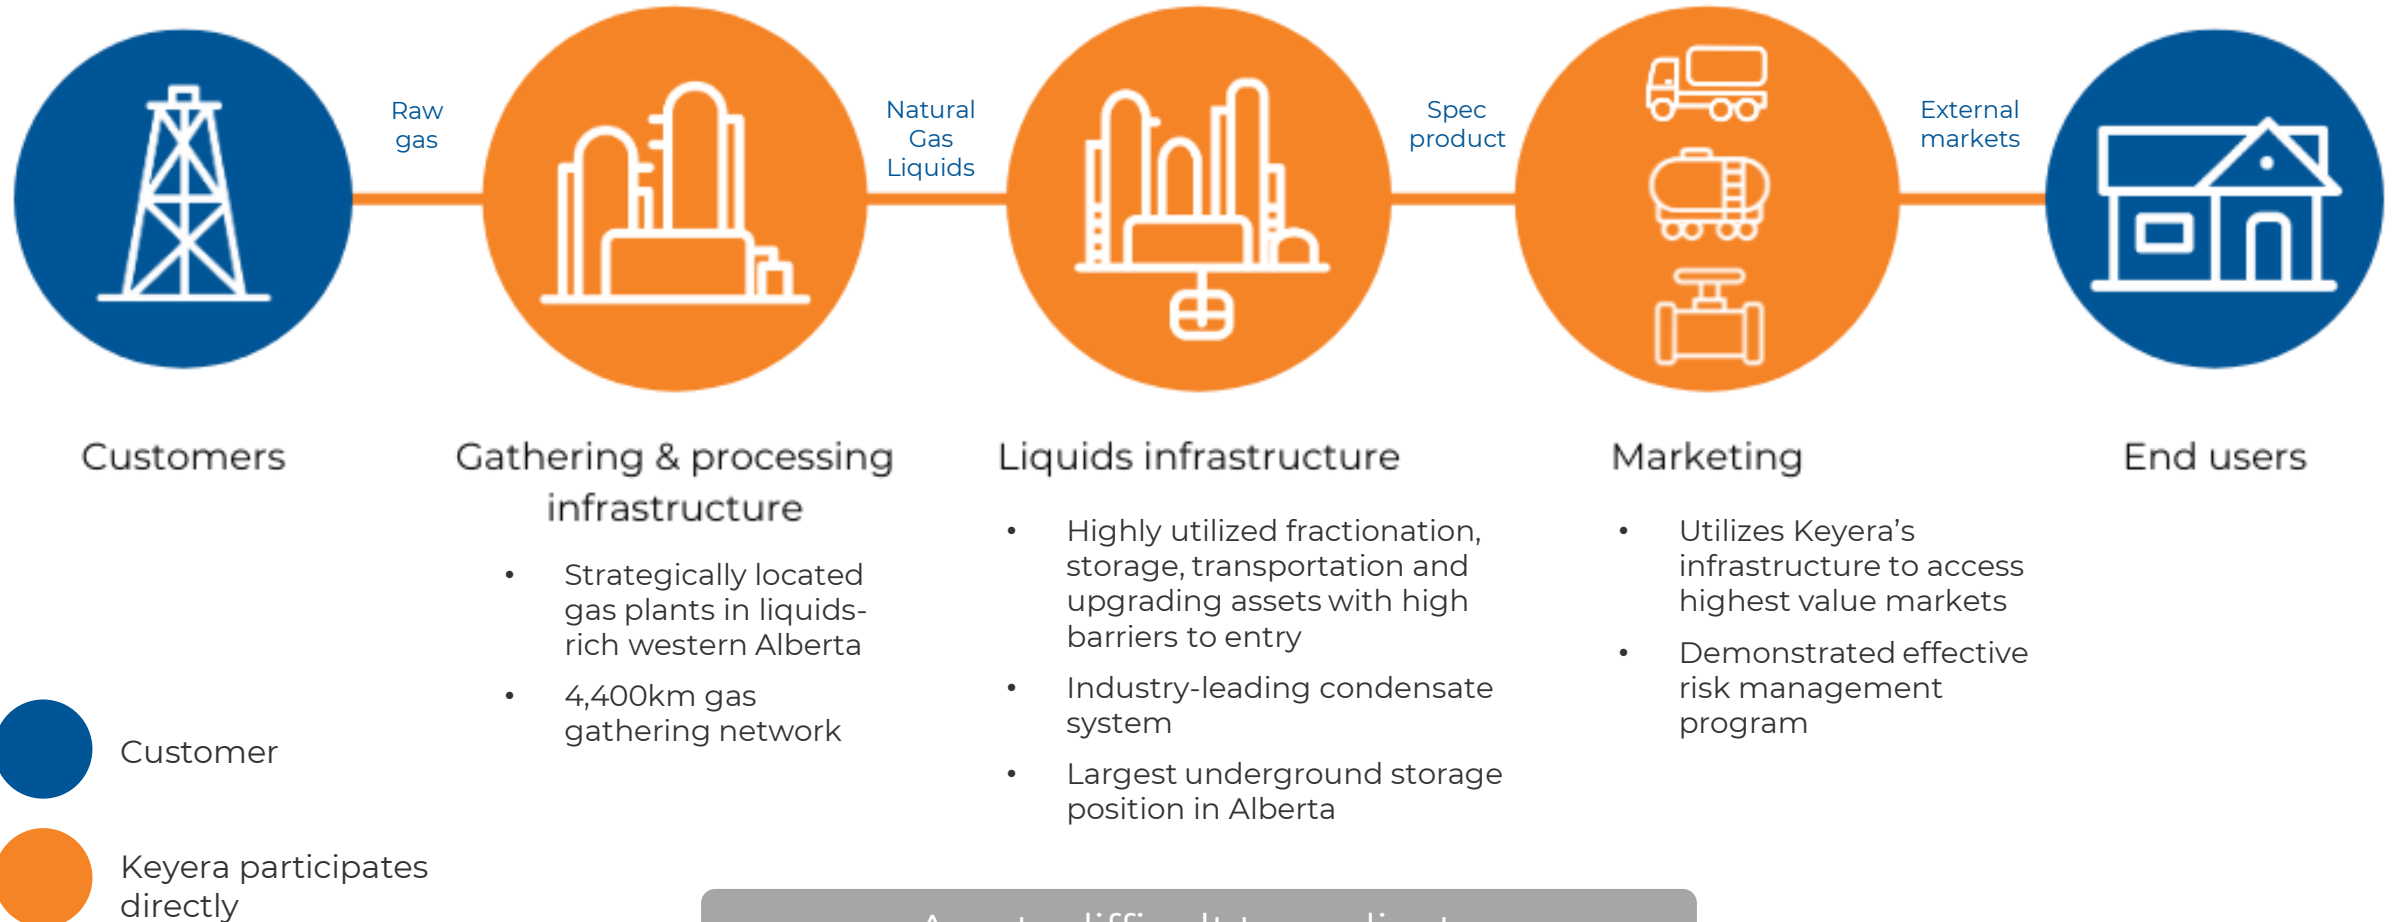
Raw gas

Natural Gas Liquids

Spec product

External markets

Customers

Gathering & processing infrastructure

- Strategically located gas plants in liquids-rich western Alberta
- 4,400km gas gathering network

Liquids infrastructure

- Highly utilized fractionation, storage, transportation and upgrading assets with high barriers to entry
- Industry-leading condensate system
- Largest underground storage position in Alberta

Marketing

- Utilizes Keyera's infrastructure to access highest value markets
- Demonstrated effective risk management program

End users

Customer

Keyera participates directly

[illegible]